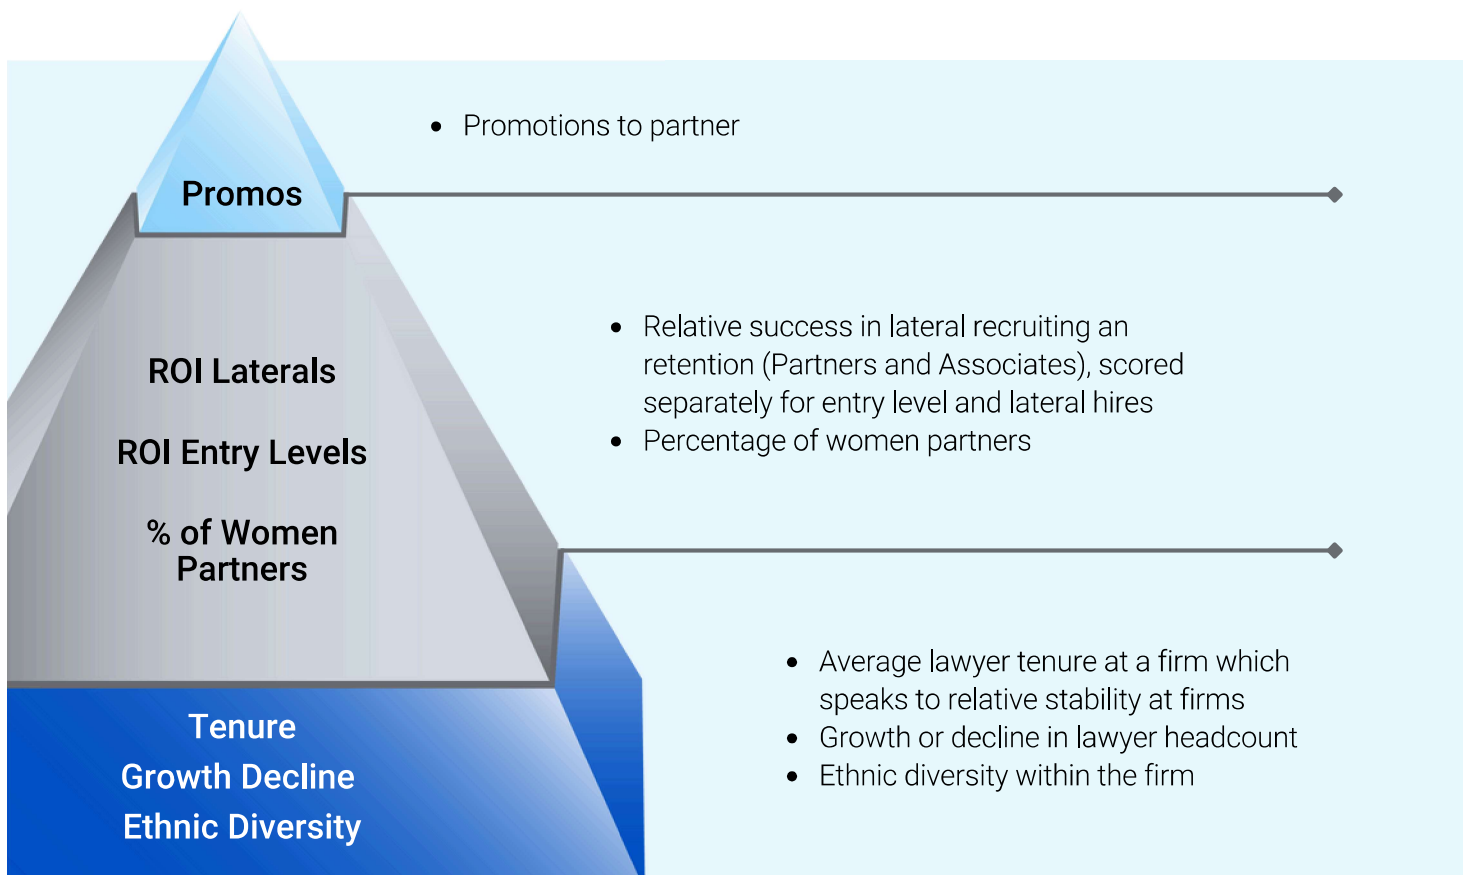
Promos

- Promotions to partner

ROI Laterals

ROI Entry Levels

% of Women Partners

- Relative success in lateral recruiting an retention (Partners and Associates), scored separately for entry level and lateral hires
- Percentage of women partners

Tenure

Growth Decline

Ethnic Diversity

- Average lawyer tenure at a firm which speaks to relative stability at firms
- Growth or decline in lawyer headcount
- Ethnic diversity within the firm